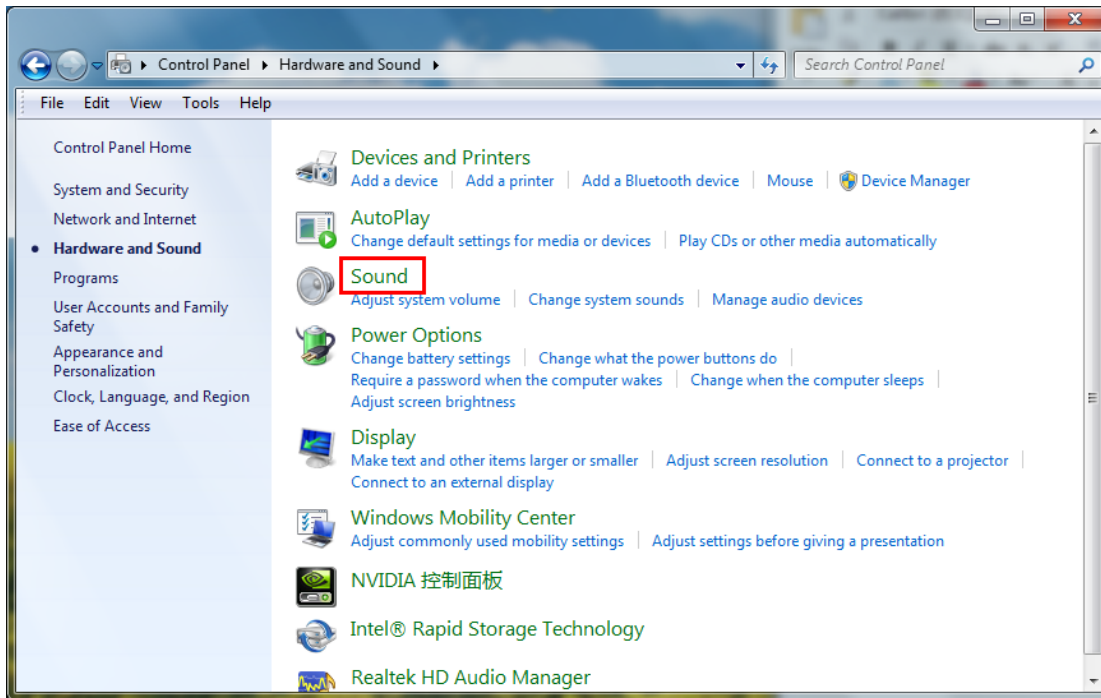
Control Panel ▸ Hardware and Sound ▸

Search Control Panel

File Edit View Tools Help

Control Panel Home

System and Security

Network and Internet

Hardware and Sound

Programs

User Accounts and Family Safety

Appearance and Personalization

Clock, Language, and Region

Ease of Access

Devices and Printers
Add a device | Add a printer | Add a Bluetooth device | Mouse | Device Manager

AutoPlay
Change default settings for media or devices | Play CDs or other media automatically

Sound
Adjust system volume | Change system sounds | Manage audio devices

Power Options
Change battery settings | Change what the power buttons do | Require a password when the computer wakes | Change when the computer sleeps | Adjust screen brightness

Display
Make text and other items larger or smaller | Adjust screen resolution | Connect to a projector | Connect to an external display

Windows Mobility Center
Adjust commonly used mobility settings | Adjust settings before giving a presentation

NVIDIA 控制面板

Intel® Rapid Storage Technology

Realtek HD Audio Manager